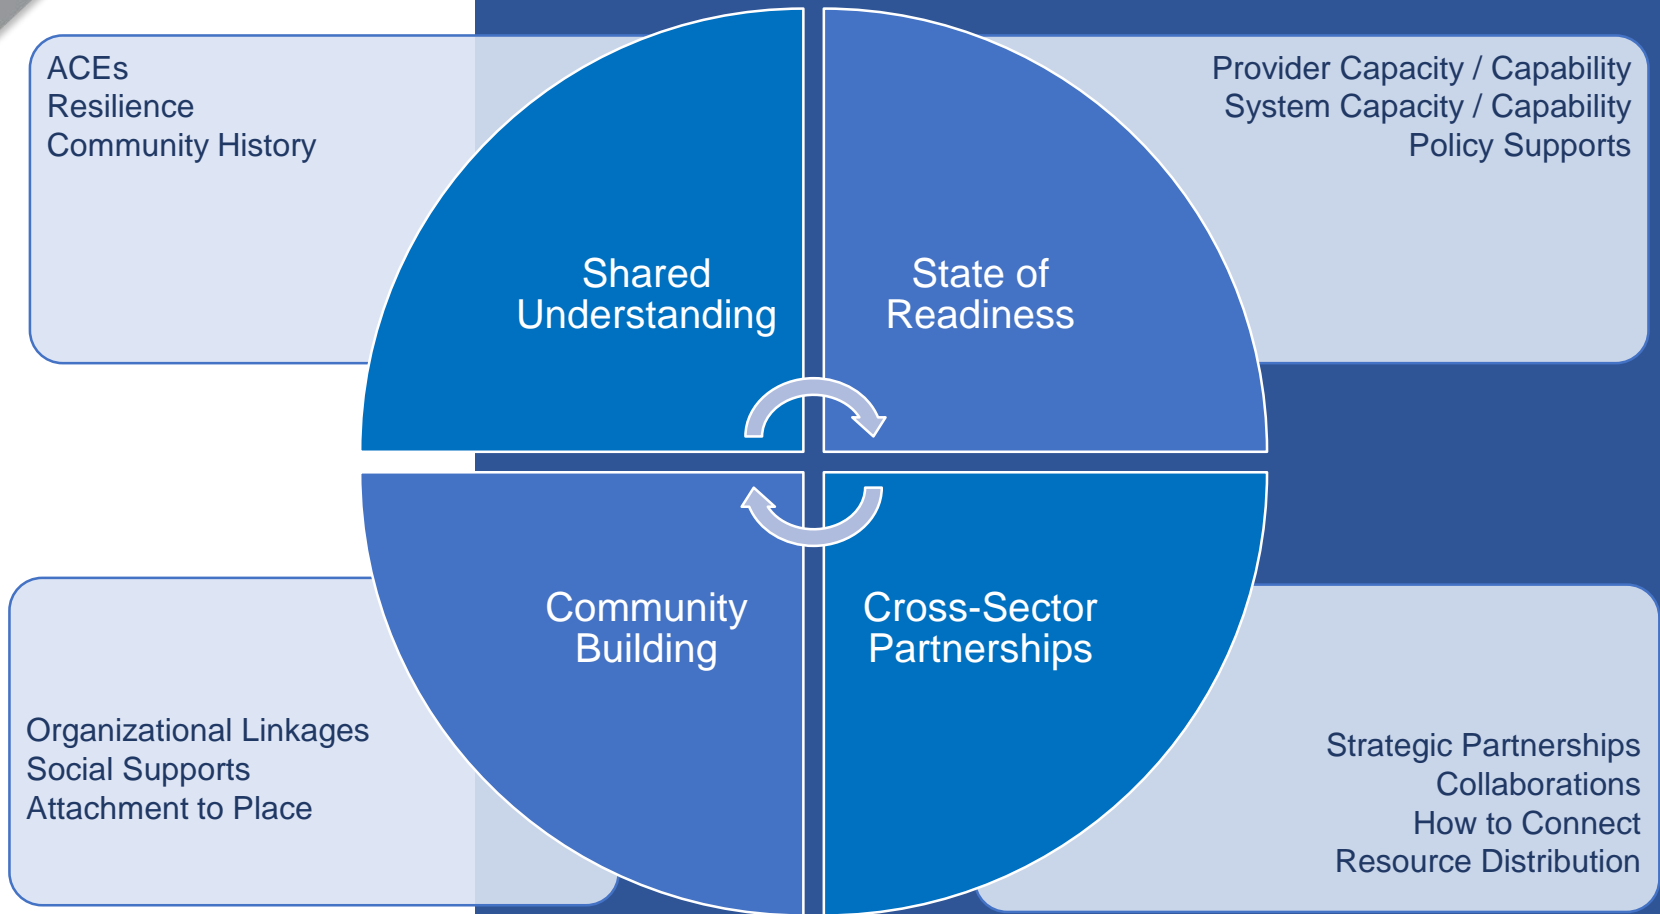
ACEs
Resilience
Community History

Provider Capacity / Capability
System Capacity / Capability
Policy Supports

Shared Understanding

State of Readiness

Community Building

Cross-Sector Partnerships

Organizational Linkages
Social Supports
Attachment to Place

Strategic Partnerships
Collaborations
How to Connect
Resource Distribution